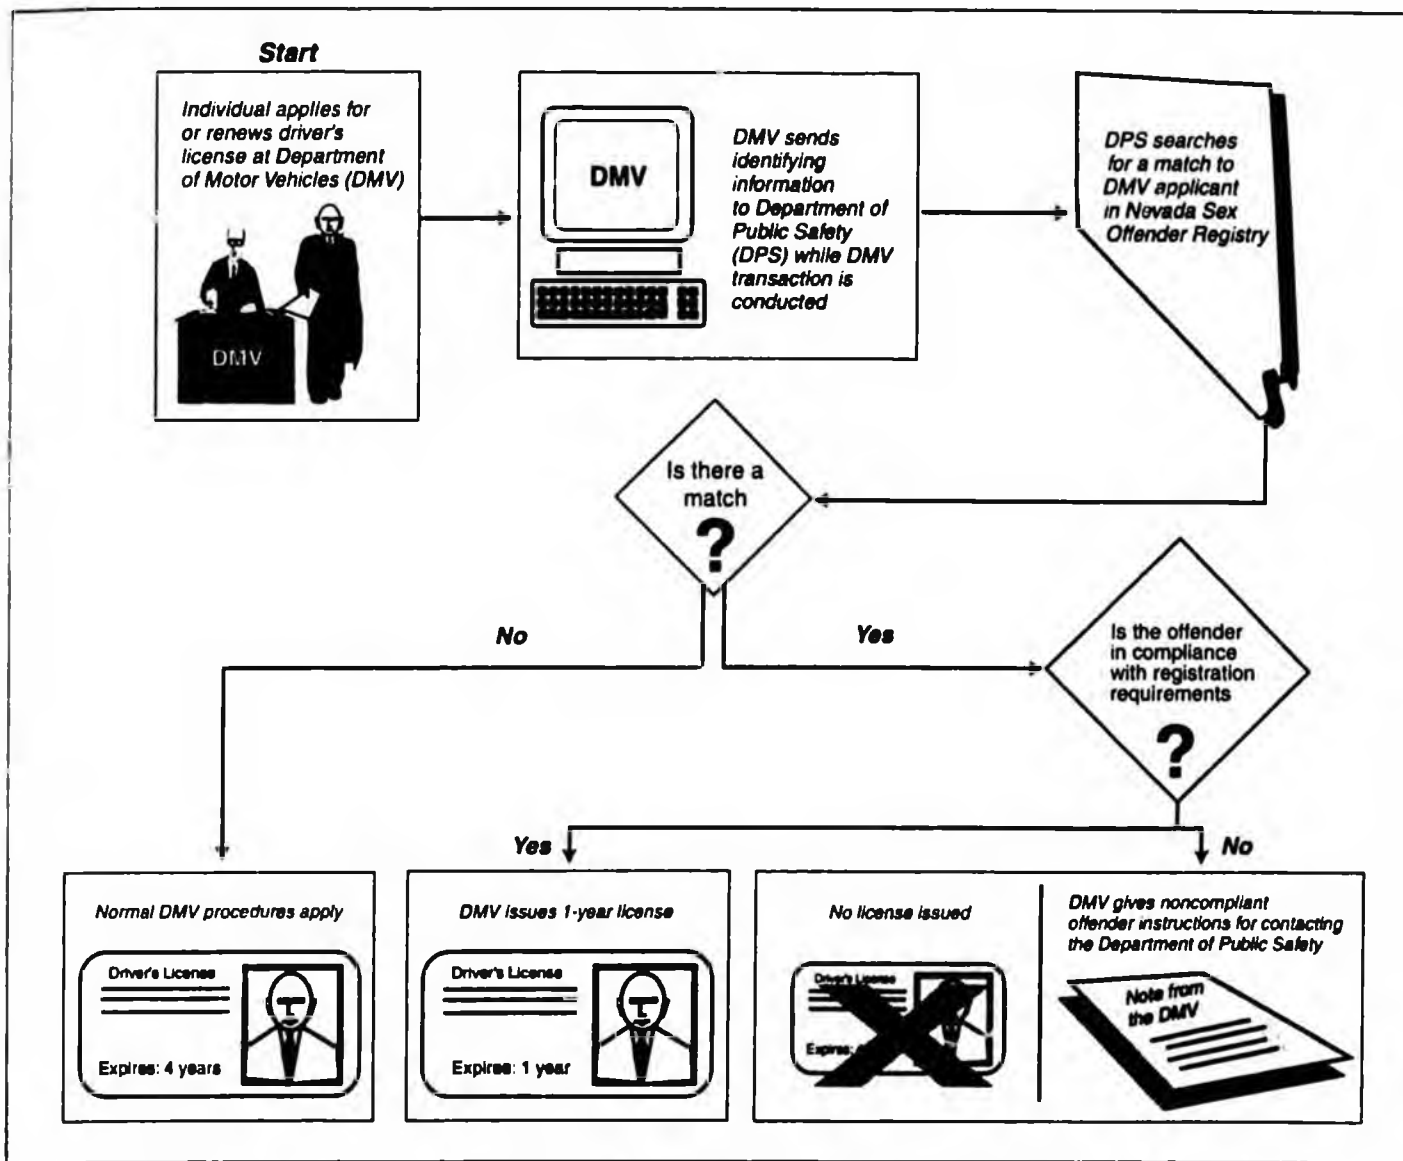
Start

Individual applies for or renews driver's license at Department of Motor Vehicles (DMV)

DMV

DMV

DMV sends identifying information to Department of Public Safety (DPS) while DMV transaction is conducted

DPS searches for a match to DMV applicant in Nevada Sex Offender Registry

Is there a match

?

No

Yes

Is the offender in compliance with registration requirements

?

Yes

No

Normal DMV procedures apply

Driver's License

Expires: 4 years

DMV issues 1-year license

Driver's License

Expires: 1 year

No license issued

Driver's License

Expires: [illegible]

DMV gives noncompliant offender instructions for contacting the Department of Public Safety

Note from the DMV